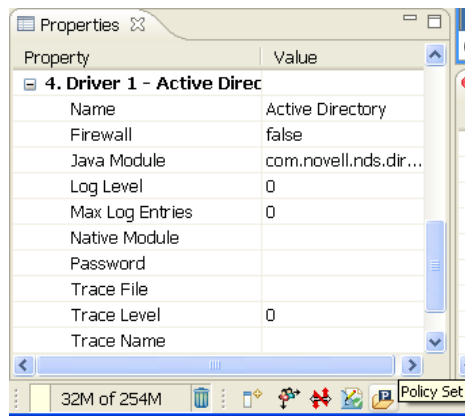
Properties ☒

| Property | Value |
|---|---|
| ⊟ 4. Driver 1 - Active Direc | |
| Name | Active Directory |
| Firewall | false |
| Java Module | com.novell.nds.dir... |
| Log Level | 0 |
| Max Log Entries | 0 |
| Native Module | |
| Password | |
| Trace File | |
| Trace Level | 0 |
| Trace Name | |

32M of 254M

Policy Set